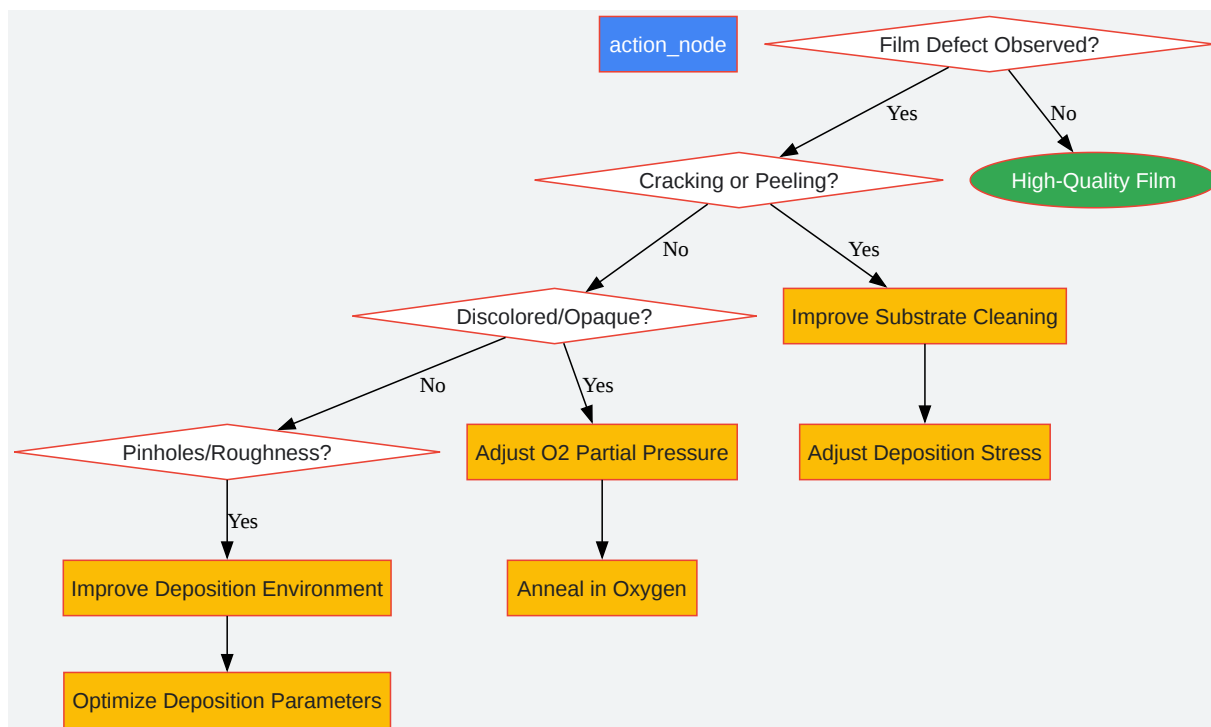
action_node

Film Defect Observed?

Yes

No

Cracking or Peeling?

High-Quality Film

No

Yes

Discolored/Opaque?

Improve Substrate Cleaning

No

Yes

Pinholes/Roughness?

Adjust O2 Partial Pressure

Adjust Deposition Stress

Yes

Improve Deposition Environment

Anneal in Oxygen

Optimize Deposition Parameters